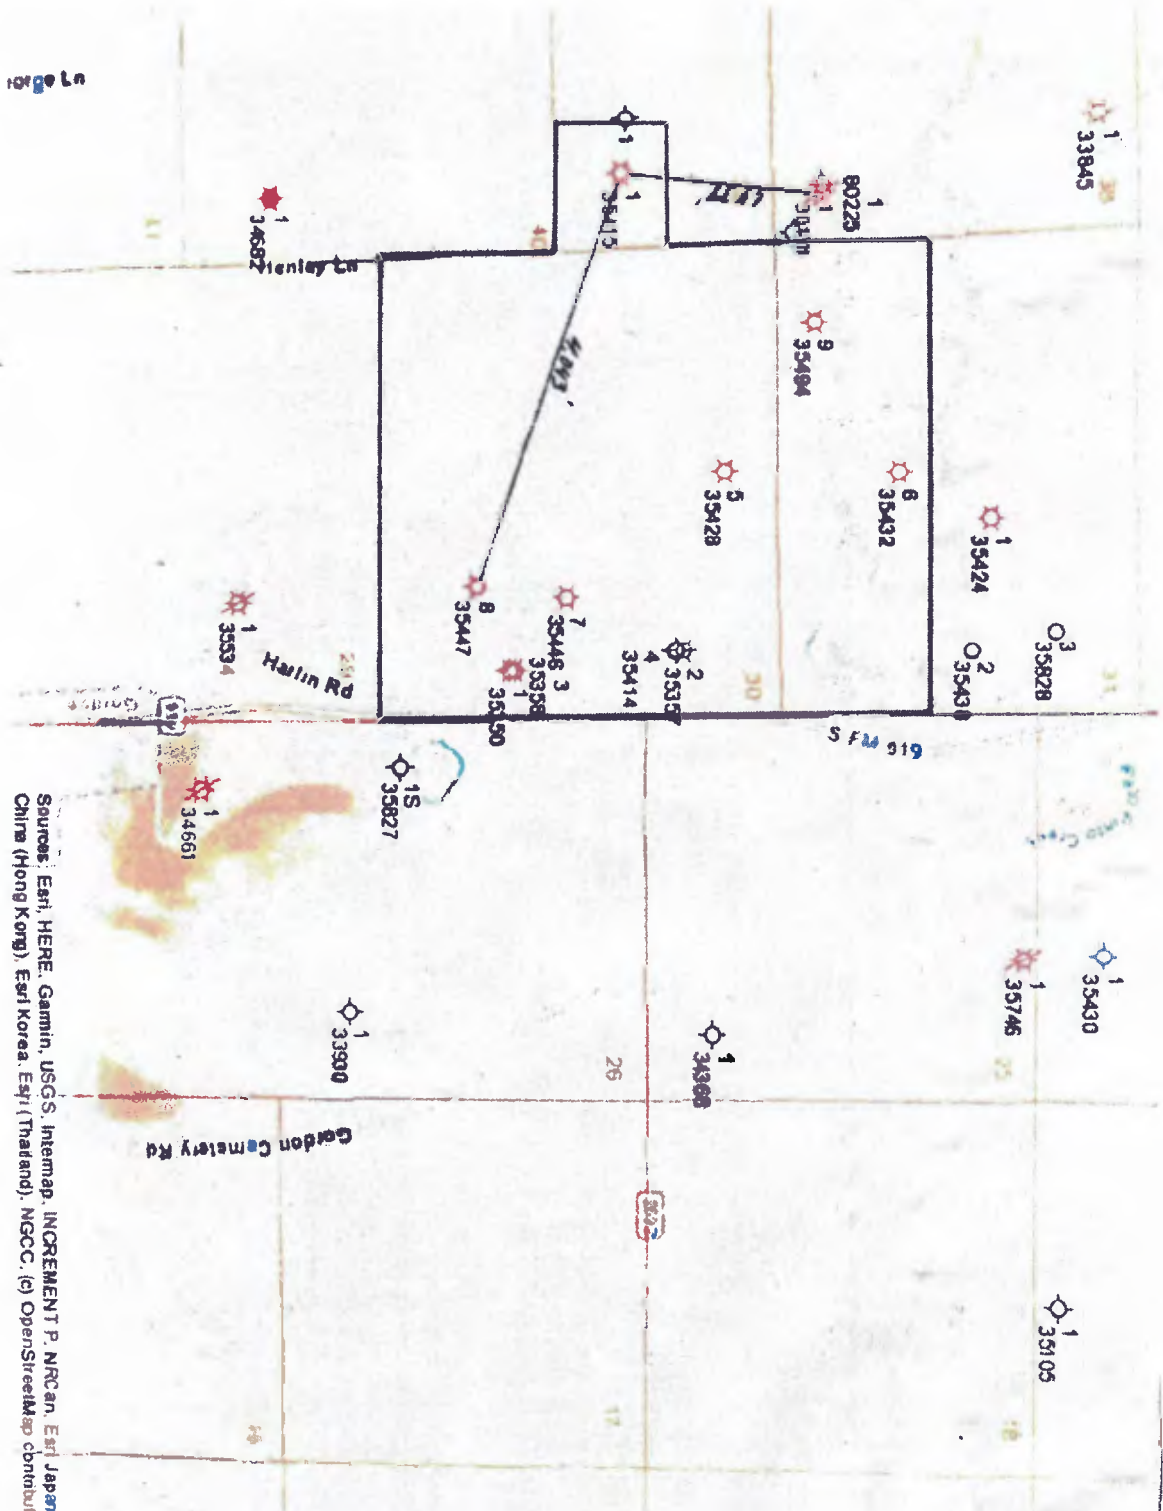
Forge Ln

1
33845

1
34687
Henley Ln

1

1
35415

1
80223

9
35494

6
35432

5
35428

1
35424

3
35828

2
35430

2
35357

4
35414

7
35446 3
35356

1
35350

8
35447

1
35334

Harlin Rd

S FM 919

1S
35827

1
34661

1
35430

1
35746

1
34368

1
33990

Gordon Cemetery Rd

1
35105

26

30

Sources: Esri, HERE, Garmin, USGS, Intermap, INCREMENT P, NRCan, Esri Japan, China (Hong Kong), Esri Korea, Esri (Thailand), NGCC, (c) OpenStreetMap contribu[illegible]